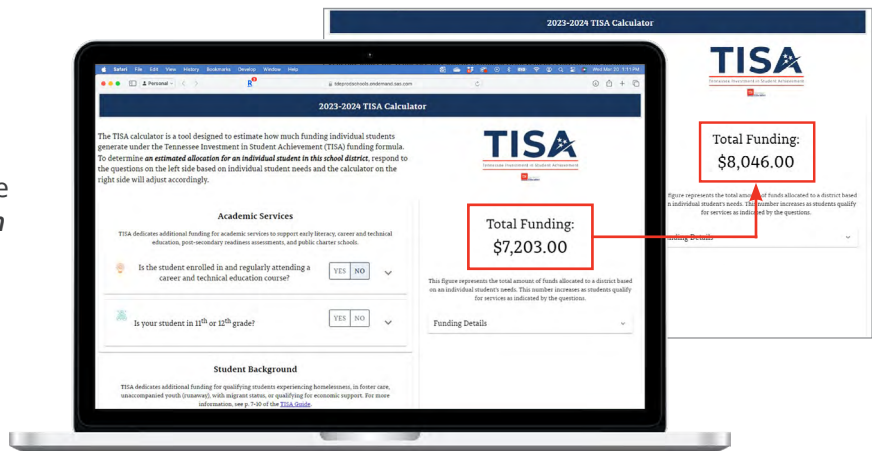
2023-2024 TISA Calculator

TISA
Tennessee Investment in Student Achievement

Total Funding:
$8,046.00

figure represents the total amount of funds allocated to a district based n individual student's needs. This number increases as students qualify for services as indicated by the questions.

nding Details

Safari File Edit View History Bookmarks Develop Window Help

Personal

tdepriorischools.endemand.sao.com

2023-2024 TISA Calculator

The TISA calculator is a tool designed to estimate how much funding individual students generate under the Tennessee Investment in Student Achievement (TISA) funding formula. To determine *an estimated allocation for an individual student in this school district*, respond to the questions on the left side based on individual student needs and the calculator on the right side will adjust accordingly.

TISA
Tennessee Investment in Student Achievement

Academic Services

TISA dedicates additional funding for academic services to support early literacy, career and technical education, post-secondary readiness assessments, and public charter schools.

Is the student enrolled in and regularly attending a career and technical education course?

YES NO

Is your student in $11^{th}$ or $12^{th}$ grade?

YES NO

Total Funding:
$7,203.00

This figure represents the total amount of funds allocated to a district based on an individual student's needs. This number increases as students qualify for services as indicated by the questions.

Funding Details

Student Background

TISA dedicates additional funding for qualifying students experiencing homelessness, in foster care, unaccompanied youth (runaway), with migrant status, or qualifying for economic support. For more information, see p. 7-10 of the TISA Guide.